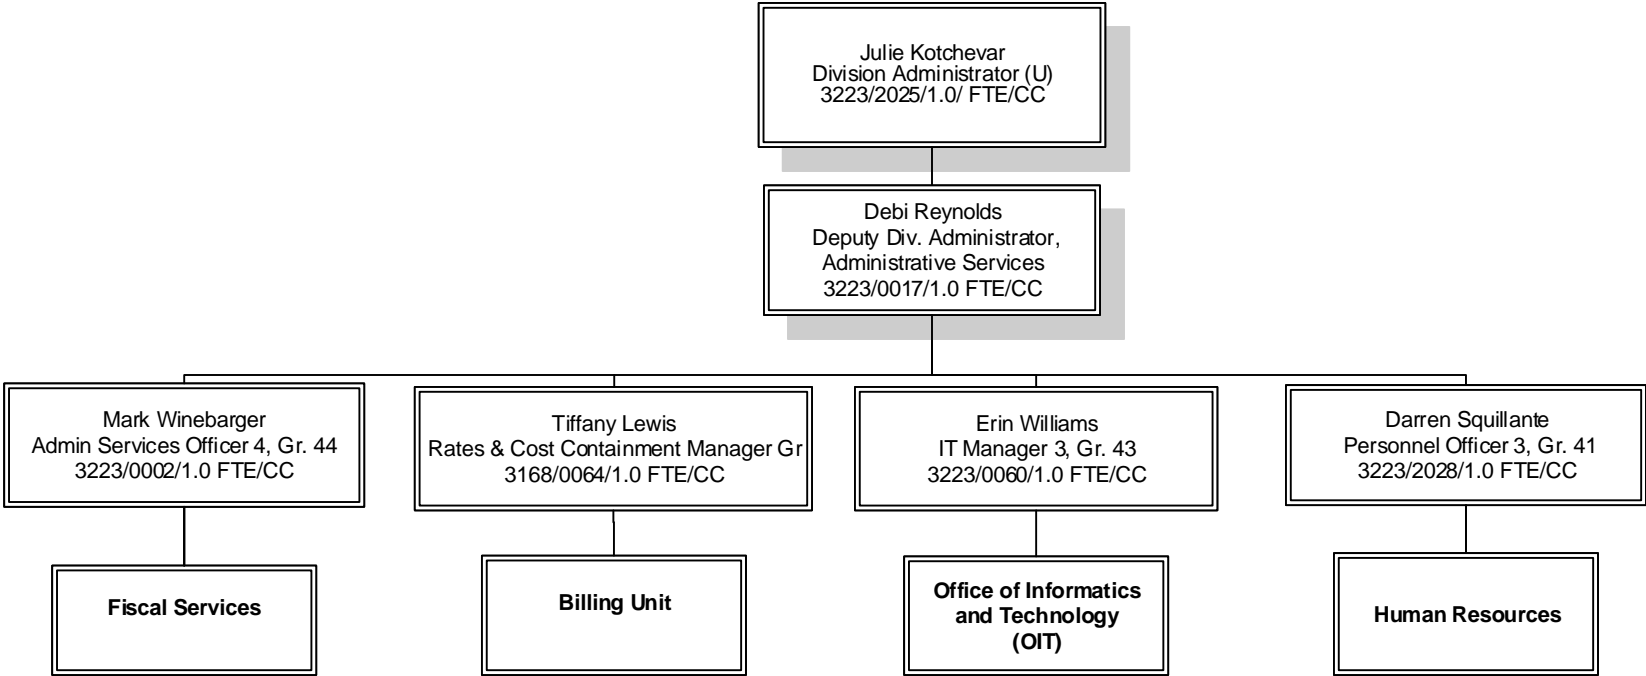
Julie Kotchevar
Division Administrator (U)
3223/2025/1.0/ FTE/CC

Debi Reynolds
Deputy Div. Administrator, Administrative Services
3223/0017/1.0 FTE/CC

Mark Winebarger
Admin Services Officer 4, Gr. 44
3223/0002/1.0 FTE/CC

Tiffany Lewis
Rates & Cost Containment Manager Gr
3168/0064/1.0 FTE/CC

Erin Williams
IT Manager 3, Gr. 43
3223/0060/1.0 FTE/CC

Darren Squillante
Personnel Officer 3, Gr. 41
3223/2028/1.0 FTE/CC

Fiscal Services

Billing Unit

Office of Informatics and Technology (OIT)

Human Resources